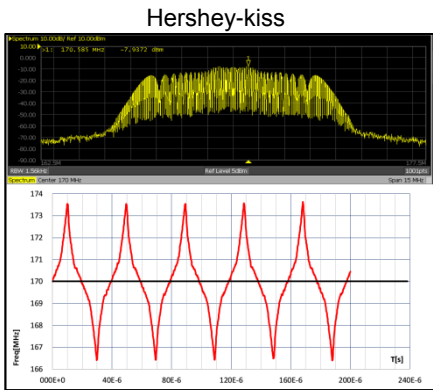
Hershey-kiss

Spectrum 10.00dB/ Ref 10.00dBm

10.00 M1 170.185 MHz -7.9372 dBm

0.000

-10.00

-20.00

-30.00

-40.00

-50.00

-60.00

-70.00

-80.00

162.5M

177.5M

RBW 1.5kHz

Ref Level 5dBm

1001pts

Spectrum Center 170 MHz

Span 15 MHz

Freq[MHz]

174

173

172

171

170

169

168

167

T[s]

000E+0

40E-6

80E-6

120E-6

160E-6

200E-6

240E-6